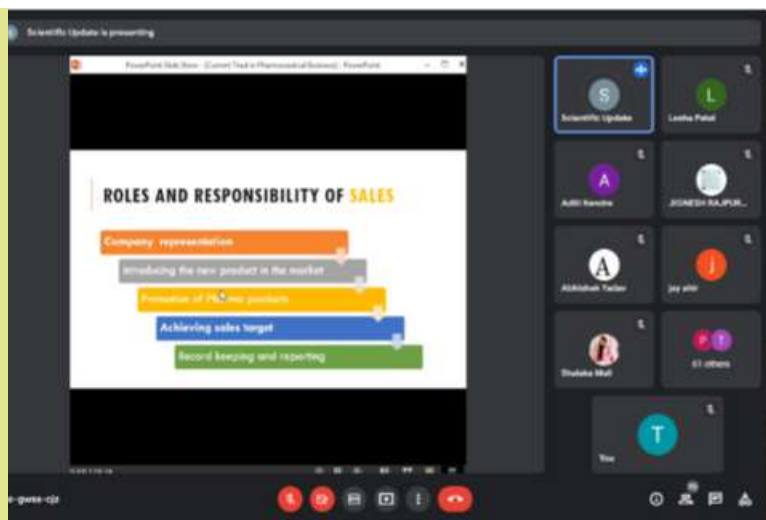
Scientific Update is presenting

PowerPoint Slide Show - [Current Trend in Pharmaceutical Business] - PowerPoint

ROLES AND RESPONSIBILITY OF SALES

Company representation

Introducing the new product in the market

Promotion of Pharma products

Achieving sales target

Record keeping and reporting

S
Scientific Update

L
Leeha Patel

A
Aditi Nandre

JIGNESH RAJPUR...

A
Abhishek Yadav

J
jay ahir

Shalaka Mali

P T
61 others

T
You

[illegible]-gwea-cjz